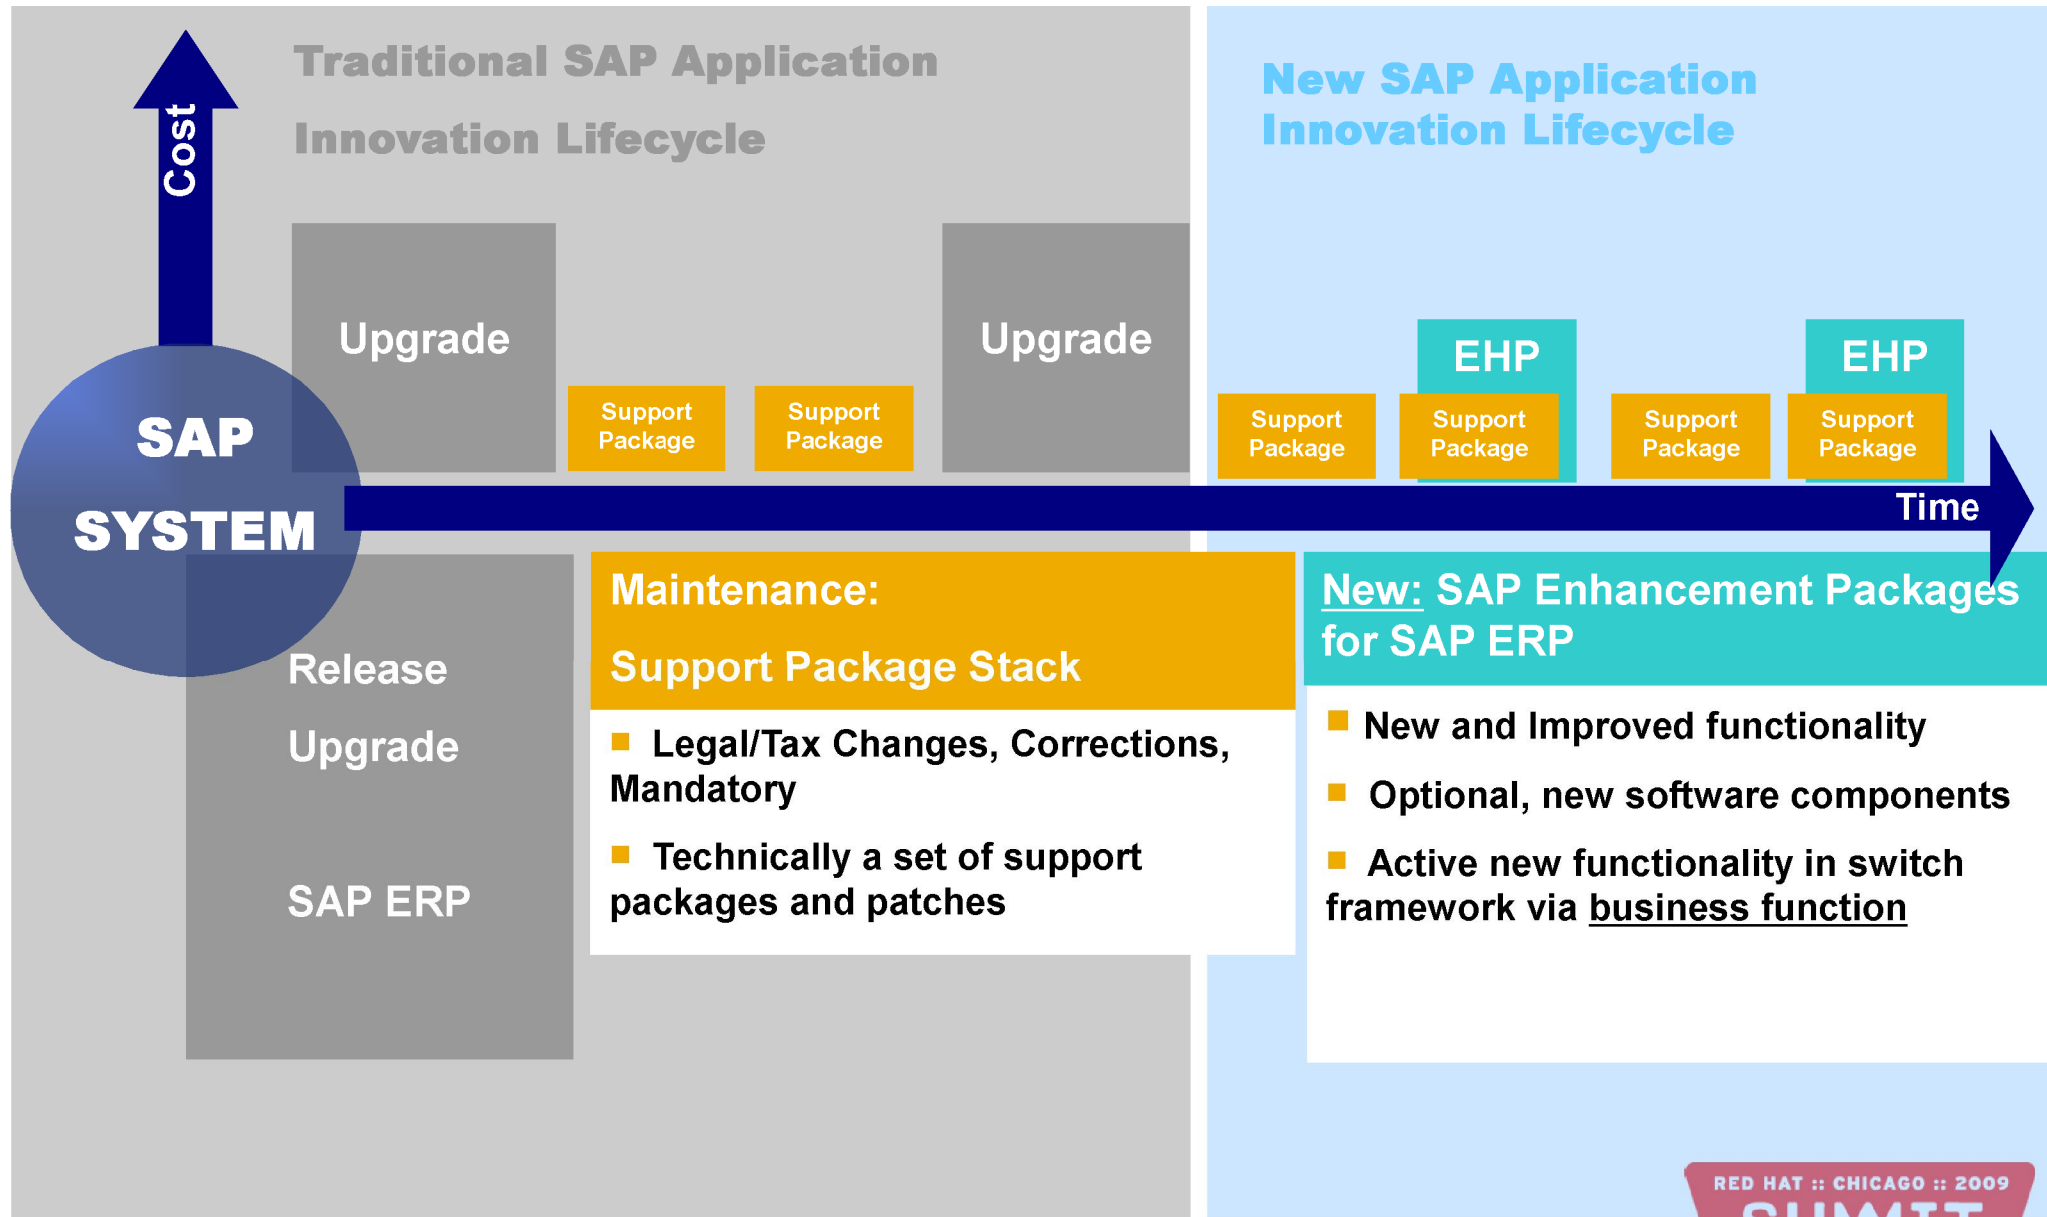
Cost

Traditional SAP Application Innovation Lifecycle

New SAP Application Innovation Lifecycle

Upgrade

Support Package

Support Package

Upgrade

EHP

EHP

Support Package

Support Package

Support Package

Support Package

SAP SYSTEM

Time

Release Upgrade

SAP ERP

Maintenance:

Support Package Stack

Legal/Tax Changes, Corrections, Mandatory

Technically a set of support packages and patches

New: SAP Enhancement Packages for SAP ERP

New and Improved functionality

Optional, new software components

Active new functionality in switch framework via business function

RED HAT :: CHICAGO :: 2009

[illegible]